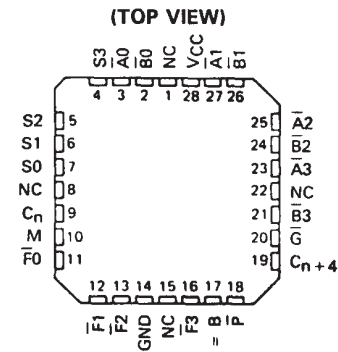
(TOP VIEW)

S3 $\overline{A0}$ $\overline{B0}$ NC VCC $\overline{A1}$ $\overline{B1}$
4 3 2 1 28 27 26

S2 5
S1 6
S0 7
NC 8
$C_n$ 9
M 10
$\overline{F0}$ 11

25 $\overline{A2}$
24 $\overline{B2}$
23 $\overline{A3}$
22 NC
21 $\overline{B3}$
20 $\overline{G}$
19 $C_{n+4}$

12 13 14 15 16 17 18
$\overline{F1}$ $\overline{F2}$ GND NC $\overline{F3}$ A = B $\overline{P}$